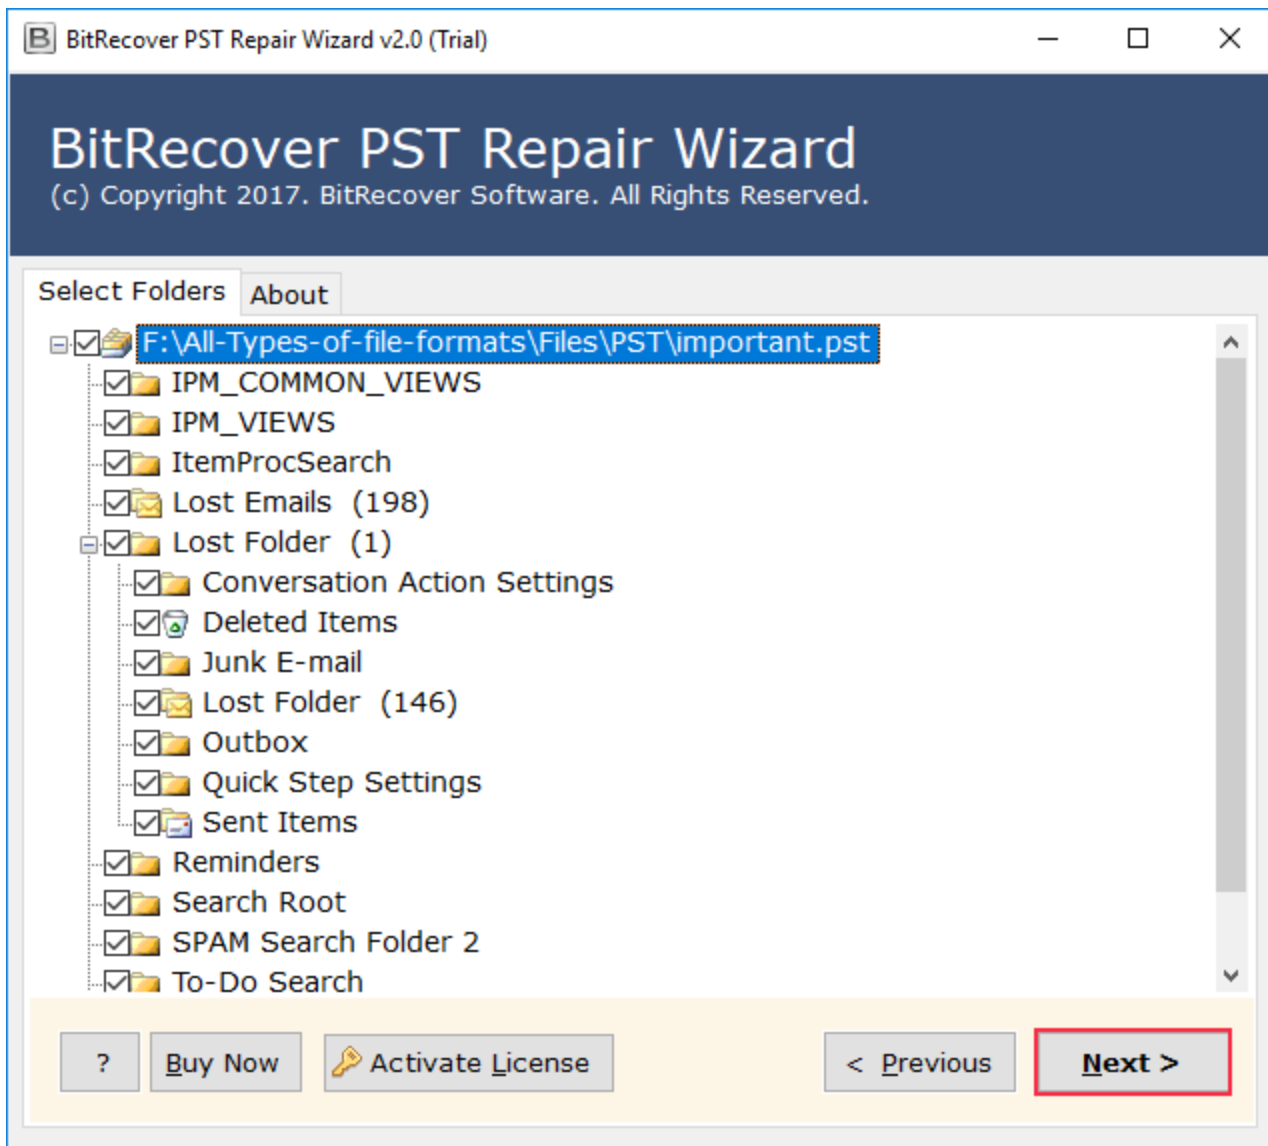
BitRecover PST Repair Wizard v2.0 (Trial)

BitRecover PST Repair Wizard
(c) Copyright 2017. BitRecover Software. All Rights Reserved.

Select Folders
About

F:\All-Types-of-file-formats\Files\PST\important.pst
IPM_COMMON_VIEWS
IPM_VIEWS
ItemProcSearch
Lost Emails (198)
Lost Folder (1)
Conversation Action Settings
Deleted Items
Junk E-mail
Lost Folder (146)
Outbox
Quick Step Settings
Sent Items
Reminders
Search Root
SPAM Search Folder 2
To-Do Search

?
Buy Now
Activate License
< Previous
Next >